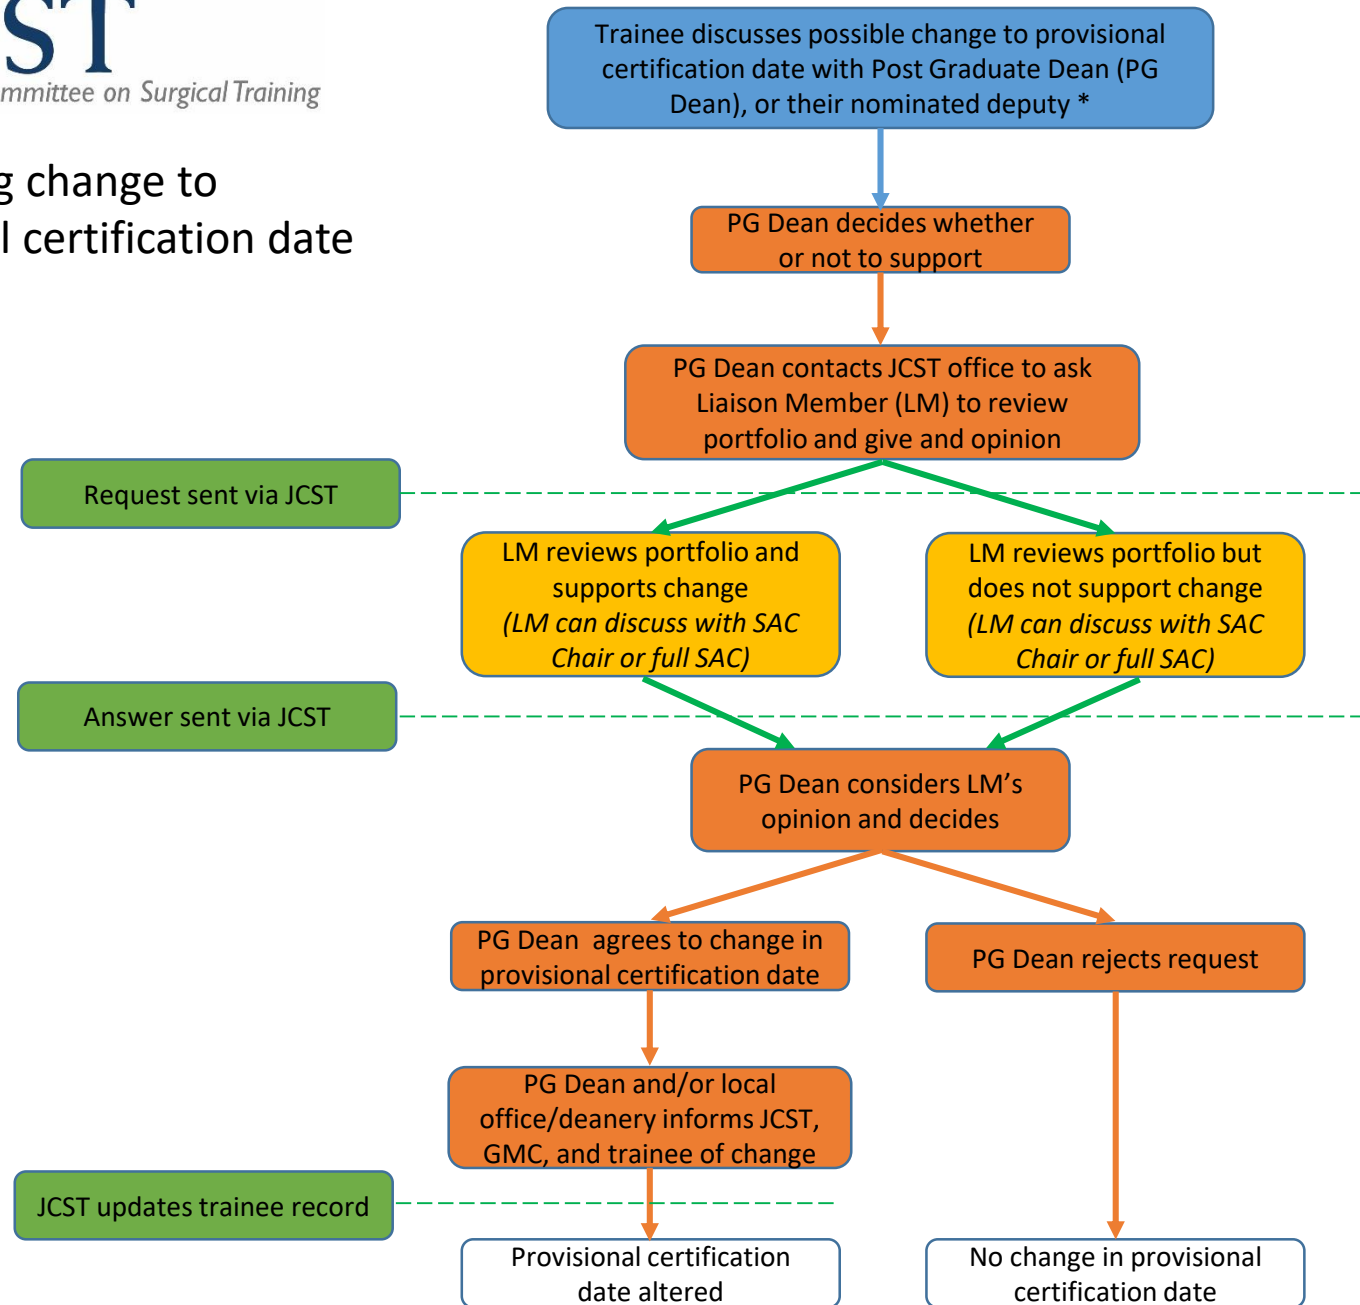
ST
mmittee on Surgical Training

g change to
l certification date

Trainee discusses possible change to provisional certification date with Post Graduate Dean (PG Dean), or their nominated deputy *

PG Dean decides whether or not to support

PG Dean contacts JCST office to ask Liaison Member (LM) to review portfolio and give and opinion

Request sent via JCST

LM reviews portfolio and supports change *(LM can discuss with SAC Chair or full SAC)*

LM reviews portfolio but does not support change *(LM can discuss with SAC Chair or full SAC)*

Answer sent via JCST

PG Dean considers LM's opinion and decides

PG Dean agrees to change in provisional certification date

PG Dean rejects request

PG Dean and/or local office/deanery informs JCST, GMC, and trainee of change

JCST updates trainee record

Provisional certification date altered

No change in provisional certification date